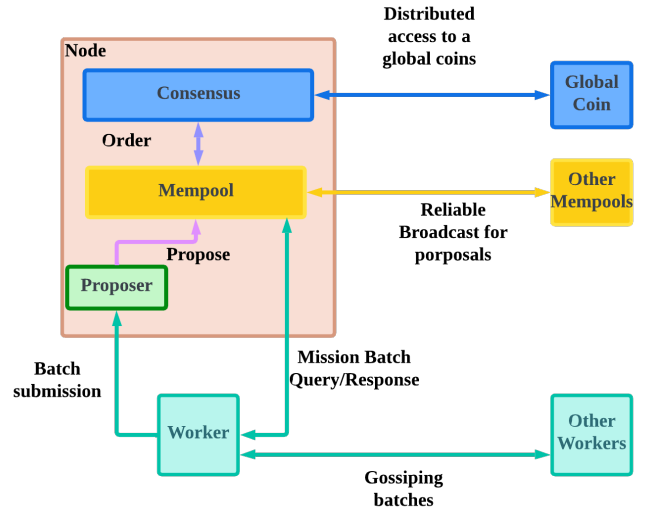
Node

Consensus

Order

Mempool

Propose

Proposer

Distributed access to a global coins

Global Coin

Other Mempools

Reliable Broadcast for porposals

Batch submission

Mission Batch Query/Response

Worker

Other Workers

Gossiping batches